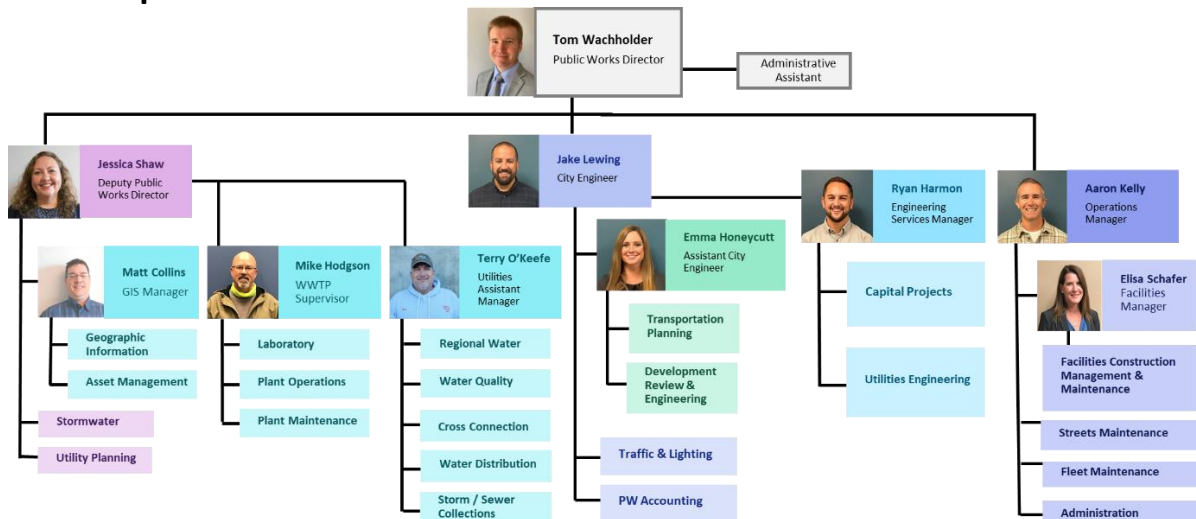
Tom Wachholder
Public Works Director

Administrative Assistant

Jessica Shaw
Deputy Public Works Director

Jake Lewing
City Engineer

Ryan Harmon
Engineering Services Manager

Aaron Kelly
Operations Manager

Matt Collins
GIS Manager

Mike Hodgson
WWTP Supervisor

Terry O'Keefe
Utilities Assistant Manager

Emma Honeycutt
Assistant City Engineer

Elisa Schafer
Facilities Manager

Geographic Information

Asset Management

Stormwater

Utility Planning

Laboratory

Plant Operations

Plant Maintenance

Regional Water

Water Quality

Cross Connection

Water Distribution

Storm / Sewer Collections

Transportation Planning

Development Review & Engineering

Traffic & Lighting

PW Accounting

Capital Projects

Utilities Engineering

Facilities Construction Management & Maintenance

Streets Maintenance

Fleet Maintenance

Administration